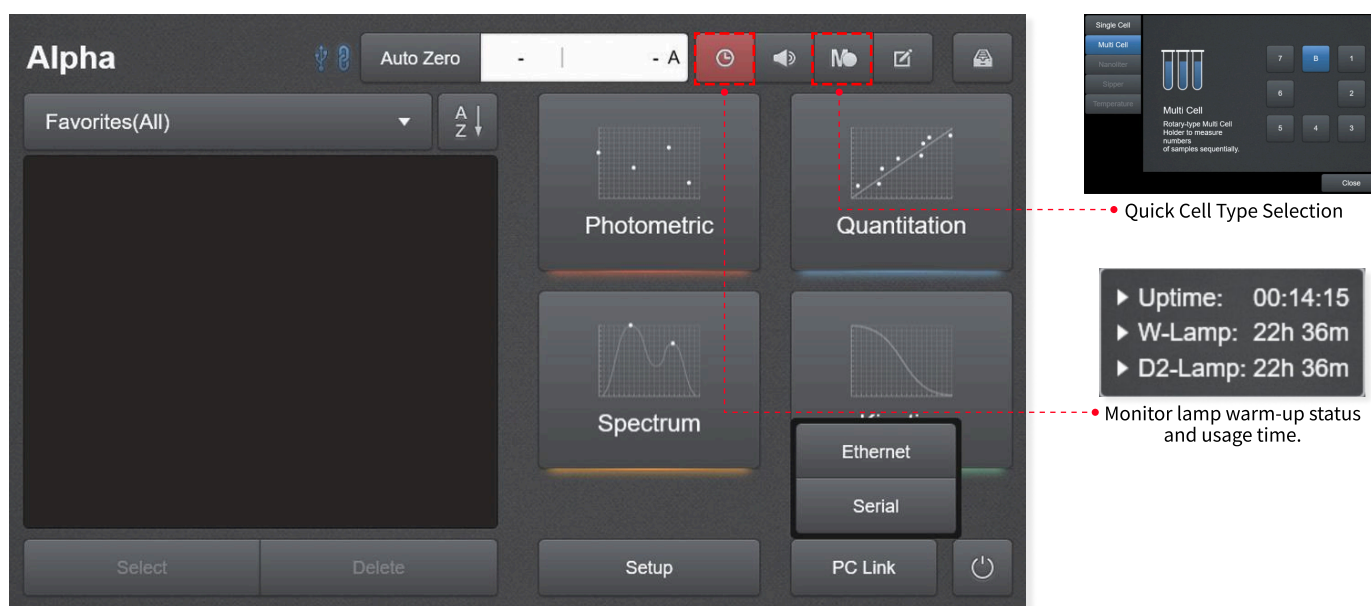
Alpha

Auto Zero

- | - A

Favorites(All)

A Z

Photometric

Quantitation

Spectrum

Ethernet

Serial

Select

Delete

Setup

PC Link

Single Cell

Multi Cell

Nanoliter

Sipper

Temperature

Multi Cell

Rotary-type Multi Cell Holder to measure numbers of samples sequentially.

7

8

1

6

2

5

4

3

Close

Quick Cell Type Selection

▶ Uptime: 00:14:15

▶ W-Lamp: 22h 36m

▶ D2-Lamp: 22h 36m

Monitor lamp warm-up status and usage time.